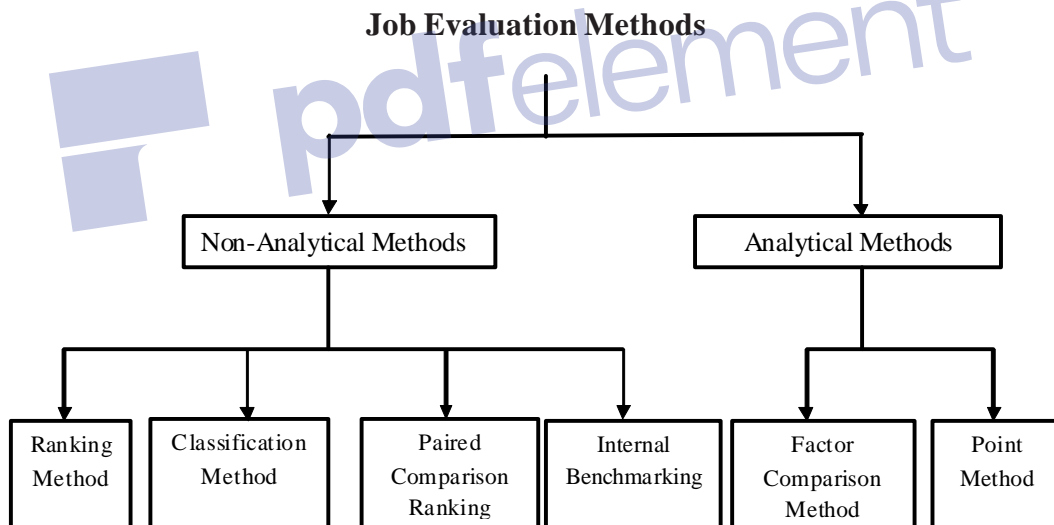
Job Evaluation Methods

pdfelement

Non-Analytical Methods

Analytical Methods

Ranking Method

Classification Method

Paired Comparison Ranking

Internal Benchmarking

Factor Comparison Method

Point Method